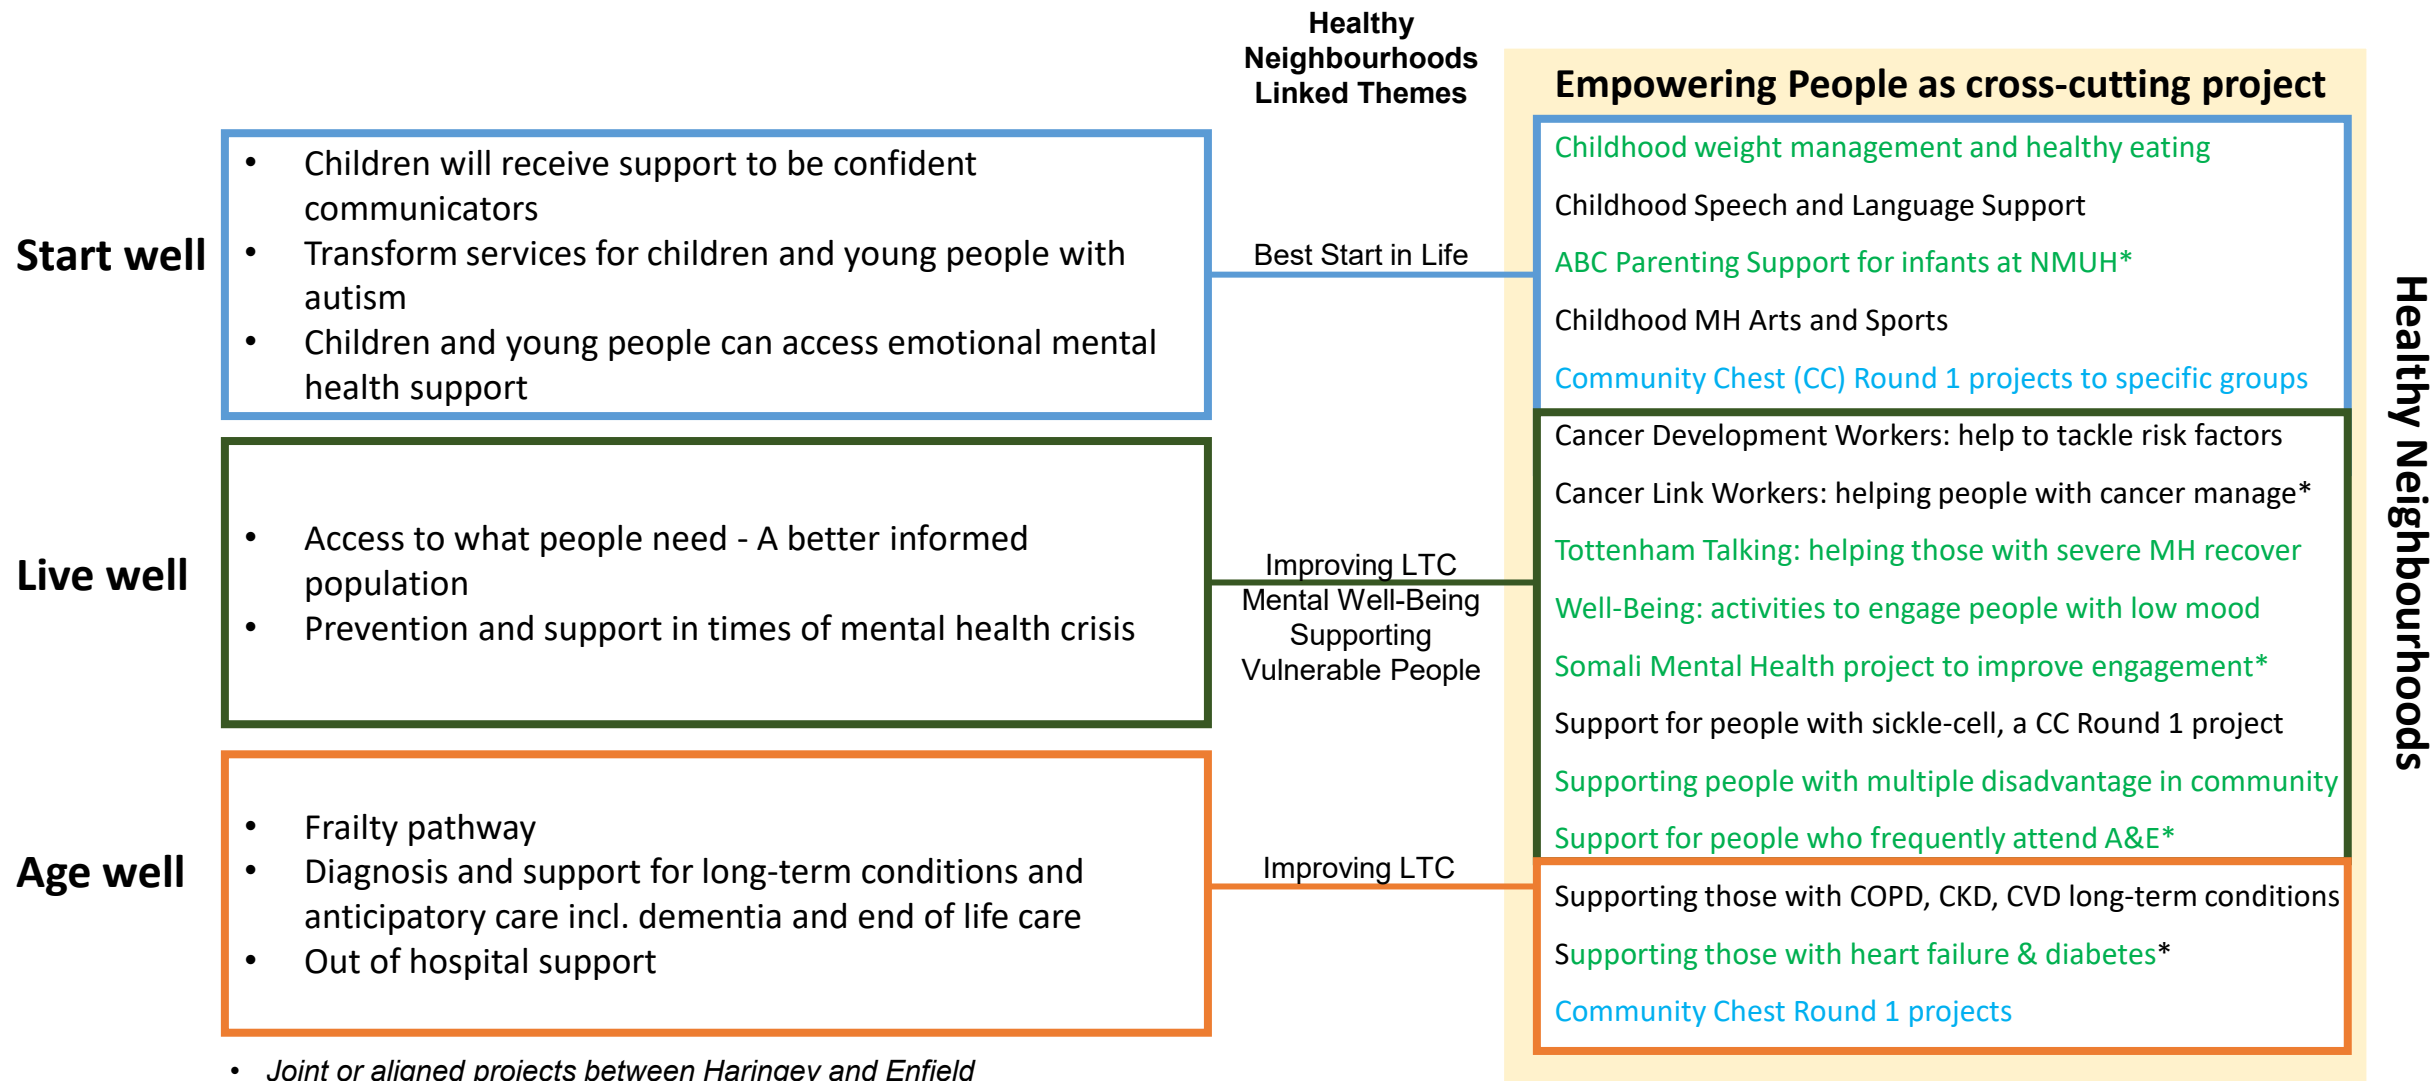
Healthy Neighbourhoods Linked Themes

Empowering People as cross-cutting project

Start well

• Children will receive support to be confident communicators
• Transform services for children and young people with autism
• Children and young people can access emotional mental health support

Best Start in Life

Childhood weight management and healthy eating
Childhood Speech and Language Support
ABC Parenting Support for infants at NMUH*
Childhood MH Arts and Sports
Community Chest (CC) Round 1 projects to specific groups

Live well

• Access to what people need - A better informed population
• Prevention and support in times of mental health crisis

Improving LTC
Mental Well-Being
Supporting Vulnerable People

Cancer Development Workers: help to tackle risk factors
Cancer Link Workers: helping people with cancer manage*
Tottenham Talking: helping those with severe MH recover
Well-Being: activities to engage people with low mood
Somali Mental Health project to improve engagement*
Support for people with sickle-cell, a CC Round 1 project
Supporting people with multiple disadvantage in community
Support for people who frequently attend A&E*

Age well

• Frailty pathway
• Diagnosis and support for long-term conditions and anticipatory care incl. dementia and end of life care
• Out of hospital support

Improving LTC

Supporting those with COPD, CKD, CVD long-term conditions
Supporting those with heart failure & diabetes*
Community Chest Round 1 projects

Healthy Neighbourhoods

• Joint or aligned projects between Haringey and Enfield